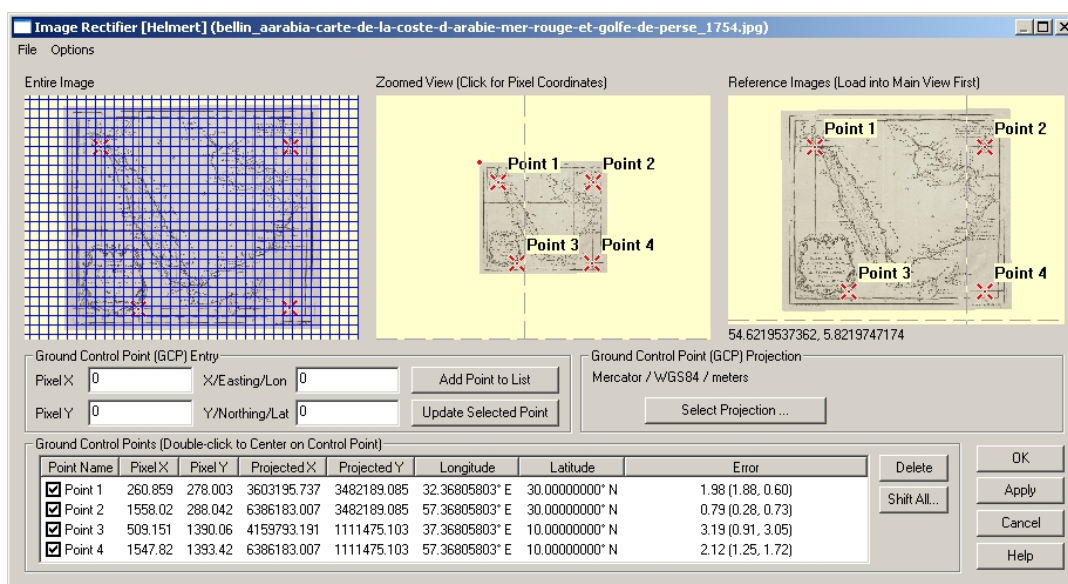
Image Rectifier [Helmert] (bellin_aarabia-carte-de-la-coste-d-arabie-mer-rouge-et-golfe-de-perse_1754.jpg)

File Options

Entire Image

Zoomed View (Click for Pixel Coordinates)

Point 1 Point 2

Point 3 Point 4

Reference Images (Load into Main View First)

Point 1 Point 2

Point 3 Point 4

54.6219537362, 5.8219747174

Ground Control Point (GCP) Entry

Pixel X 0 X/Easting/Lon 0 Add Point to List

Pixel Y 0 Y/Northing/Lat 0 Update Selected Point

Ground Control Point (GCP) Projection

Mercator / WGS84 / meters

Select Projection ...

Ground Control Points (Double-click to Center on Control Point)

| Point Name | Pixel X | Pixel Y | Projected X | Projected Y | Longitude | Latitude | Error |
|---|---|---|---|---|---|---|---|
| Point 1 | 260.859 | 278.003 | 3603195.737 | 3482189.085 | 32.36805803° E | 30.00000000° N | 1.98 (1.88, 0.60) |
| Point 2 | 1558.02 | 288.042 | 6386183.007 | 3482189.085 | 57.36805803° E | 30.00000000° N | 0.79 (0.28, 0.73) |
| Point 3 | 509.151 | 1390.06 | 4159793.191 | 1111475.103 | 37.36805803° E | 10.00000000° N | 3.19 (0.91, 3.05) |
| Point 4 | 1547.82 | 1393.42 | 6386183.007 | 1111475.103 | 57.36805803° E | 10.00000000° N | 2.12 (1.25, 1.72) |

Delete

Shift All...

OK

Apply

Cancel

Help